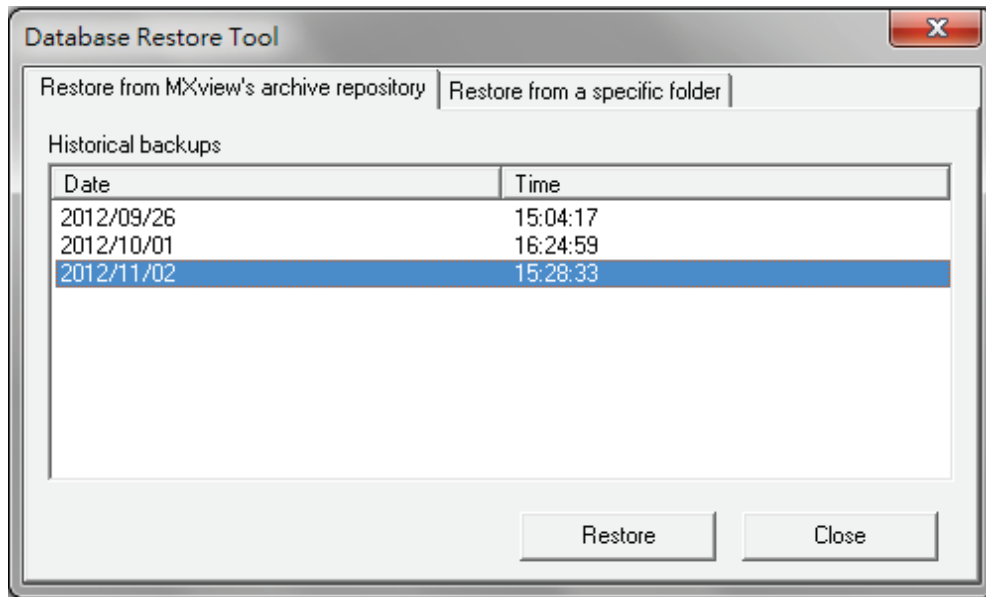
Database Restore Tool

X

Restore from MXview's archive repository

Restore from a specific folder

Historical backups

| Date | Time |
|---|---|
| 2012/09/26 | 15:04:17 |
| 2012/10/01 | 16:24:59 |
| 2012/11/02 | 15:28:33 |

Restore

Close